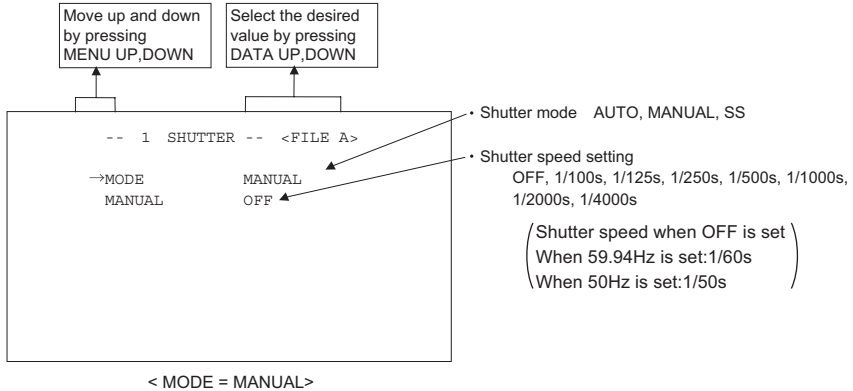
Move up and down by pressing MENU UP,DOWN

Select the desired value by pressing DATA UP,DOWN

-- 1 SHUTTER -- <FILE A>

→MODE MANUAL
MANUAL OFF

・Shutter mode AUTO, MANUAL, SS

・Shutter speed setting
OFF, 1/100s, 1/125s, 1/250s, 1/500s, 1/1000s, 1/2000s, 1/4000s

Shutter speed when OFF is set
When 59.94Hz is set:1/60s
When 50Hz is set:1/50s

< MODE = MANUAL>